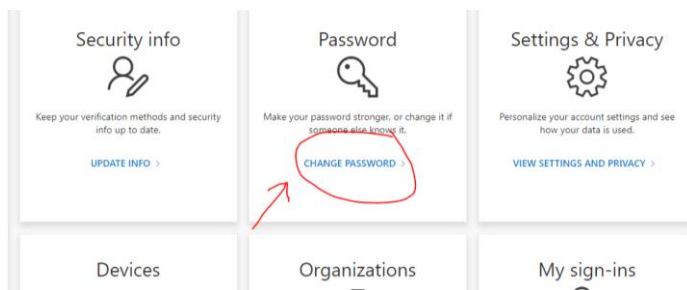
Security info

Keep your verification methods and security info up to date.

UPDATE INFO >

Password

Make your password stronger, or change it if someone else knows it.

CHANGE PASSWORD >

Settings & Privacy

Personalize your account settings and see how your data is used.

VIEW SETTINGS AND PRIVACY >

Devices

Organizations

My sign-ins